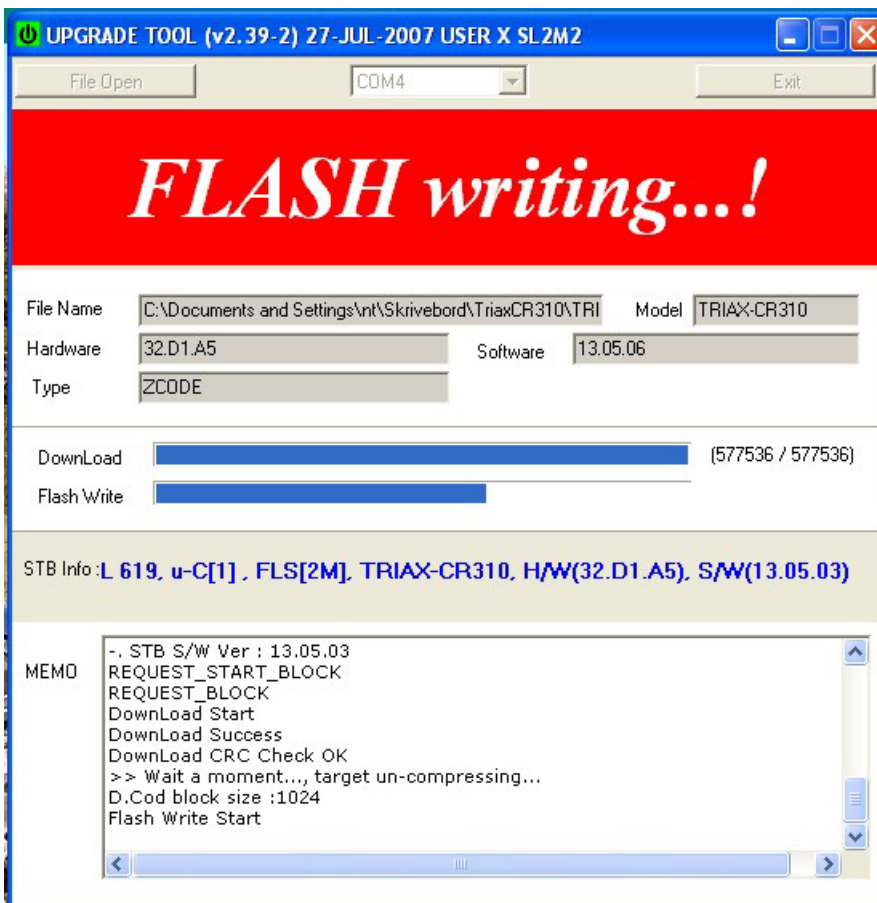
UPGRADE TOOL (v2.39-2) 27-JUL-2007 USER X SL2M2

File Open

COM4

Exit

FLASH writing...!

File Name C:\Documents and Settings\nt\Skrivebord\TriaxCR310\TRI

Model TRIAX-CR310

Hardware 32.D1.A5

Software 13.05.06

Type ZCODE

DownLoad (577536 / 577536)

Flash Write

STB Info : L 619, u-C[1] , FLS[2M], TRIAX-CR310, H/W(32.D1.A5), S/W(13.05.03)

MEMO

-. STB S/W Ver : 13.05.03
REQUEST_START_BLOCK
REQUEST_BLOCK
DownLoad Start
DownLoad Success
DownLoad CRC Check OK
>> Wait a moment..., target un-compressing...
D.Cod block size :1024
Flash Write Start